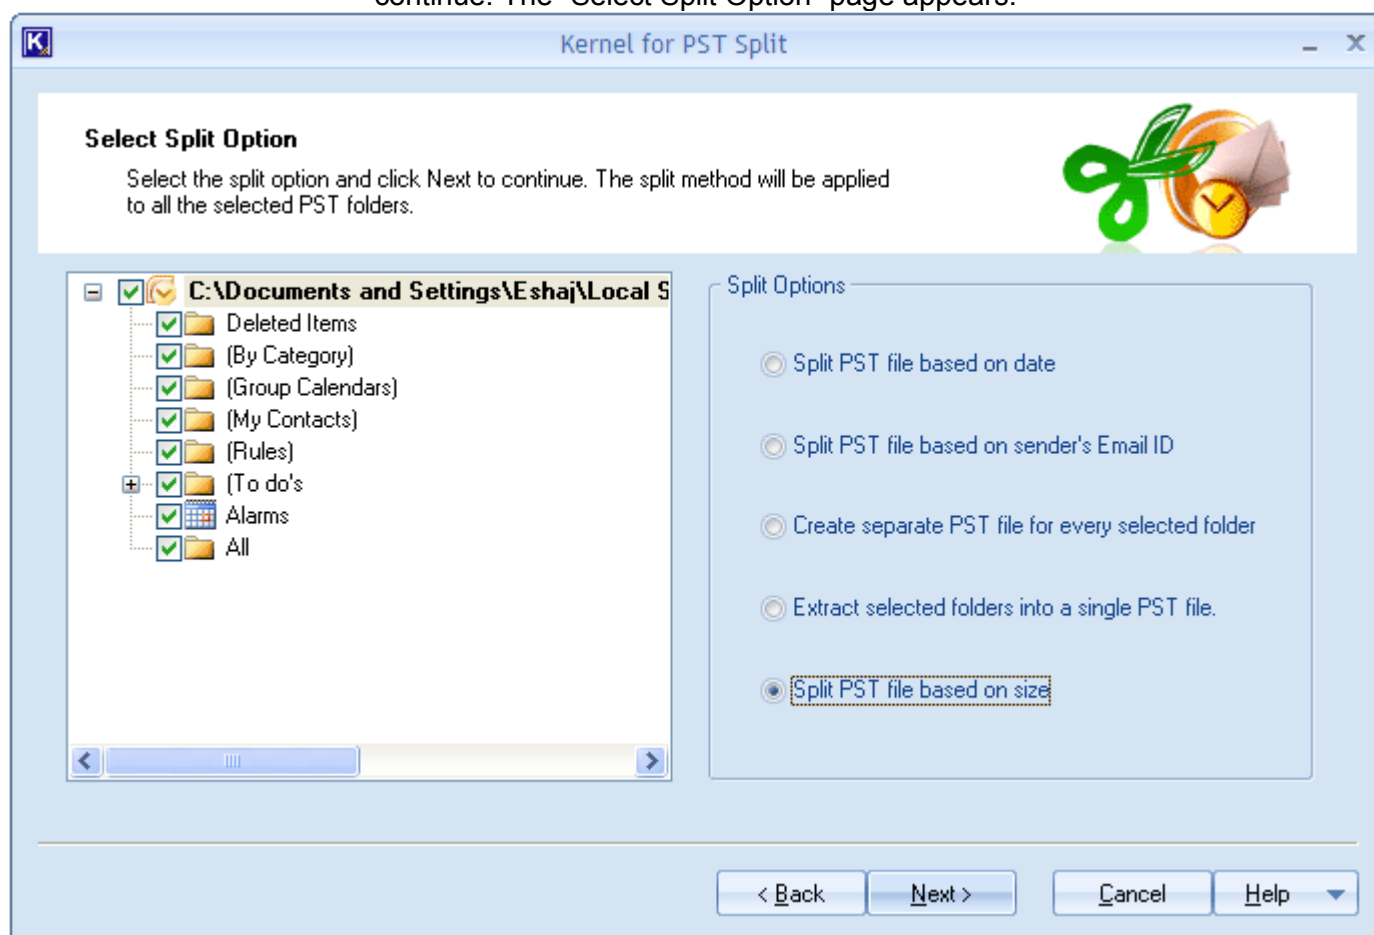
Kernel for PST Split

Select Split Option

Select the split option and click Next to continue. The split method will be applied to all the selected PST folders.

C:\Documents and Settings\Eshaj\Local S
Deleted Items
(By Category)
(Group Calendars)
(My Contacts)
(Rules)
(To do's
Alarms
All

Split Options

Split PST file based on date

Split PST file based on sender's Email ID

Create separate PST file for every selected folder

Extract selected folders into a single PST file.

Split PST file based on size

< Back
Next >
Cancel
Help